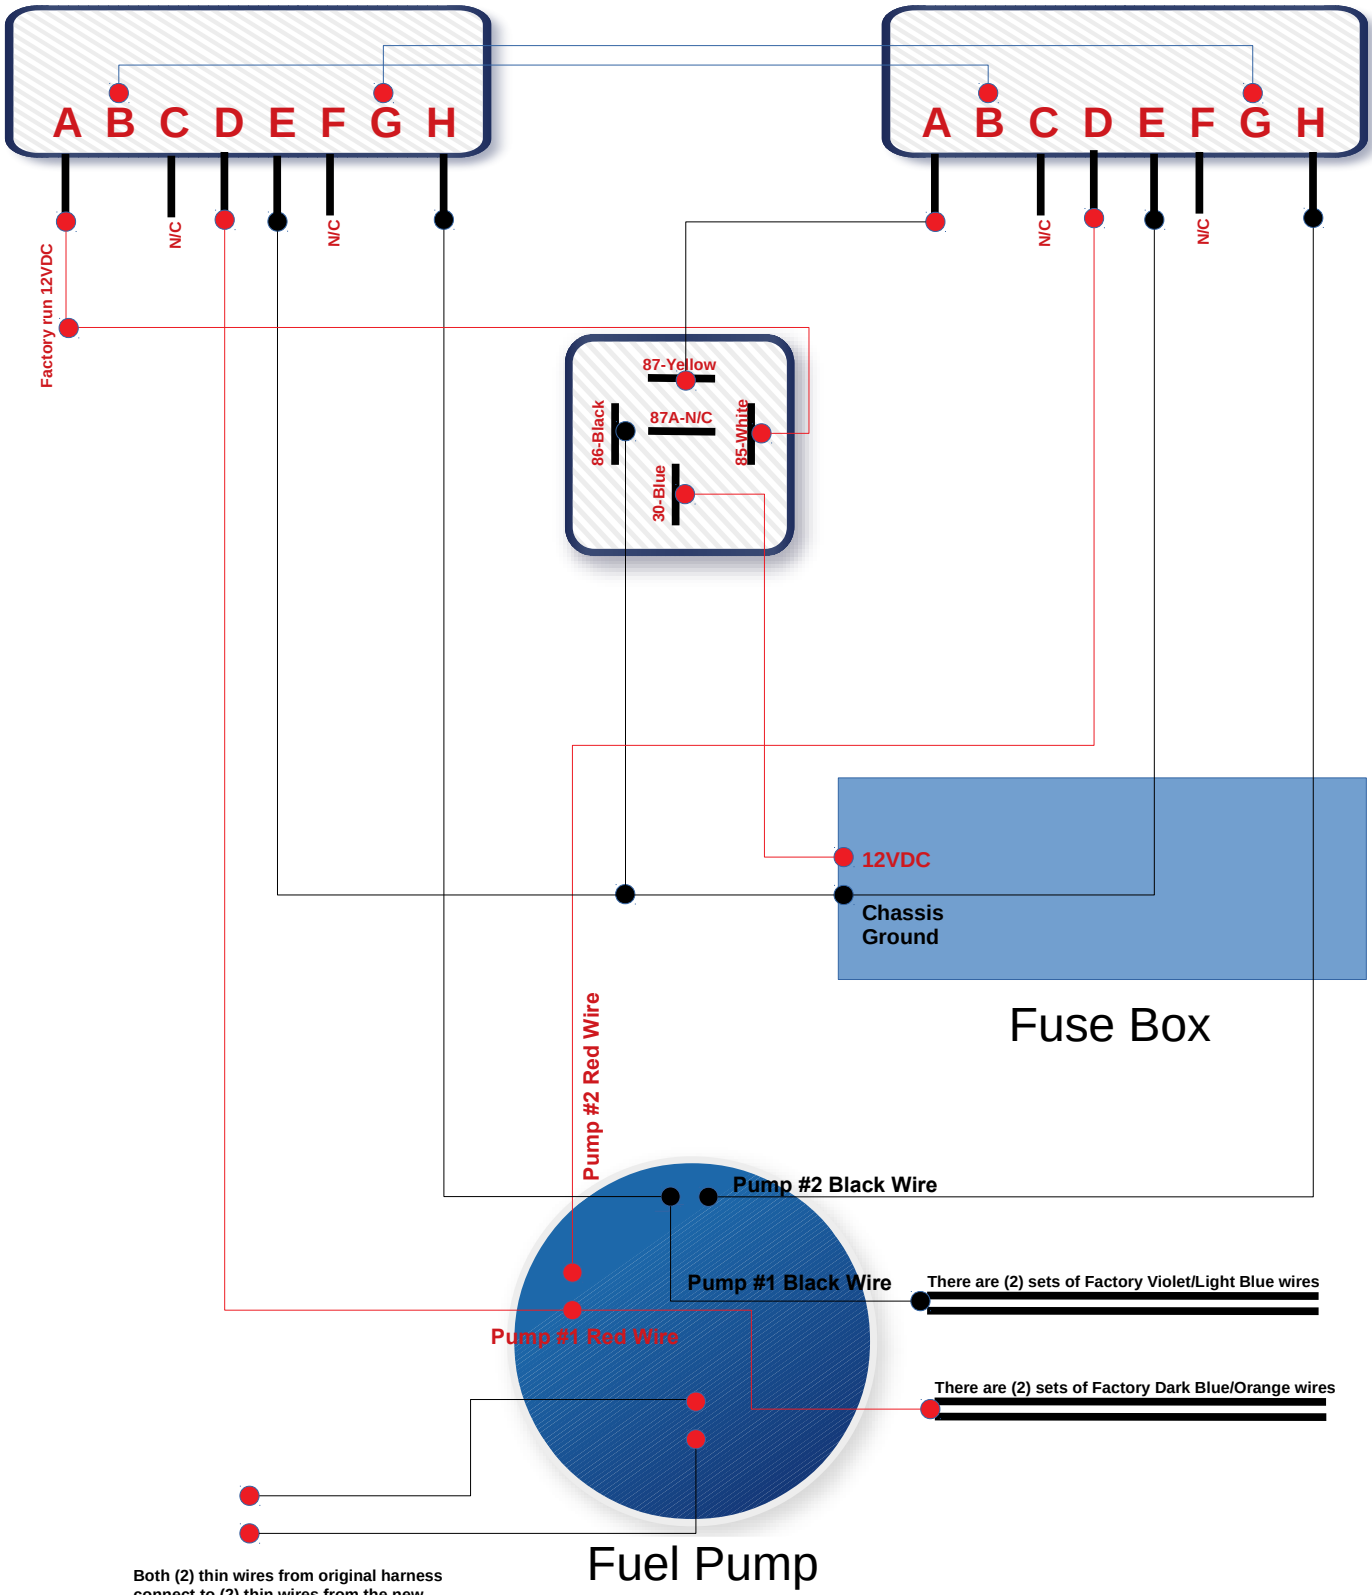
A B C D E F G H

A B C D E F G H

N/C

N/C

N/C

N/C

Factory run 12VDC

87-Yellow

86-Black

87A-N/C

85-White

30-Blue

12VDC

Chassis Ground

Fuse Box

Pump #2 Red Wire

Pump #2 Black Wire

Pump #1 Black Wire

There are (2) sets of Factory Violet/Light Blue wires

Pump #1 Red Wire

There are (2) sets of Factory Dark Blue/Orange wires

Both (2) thin wires from original harness connect to (2) thin wires from the new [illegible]

Fuel Pump